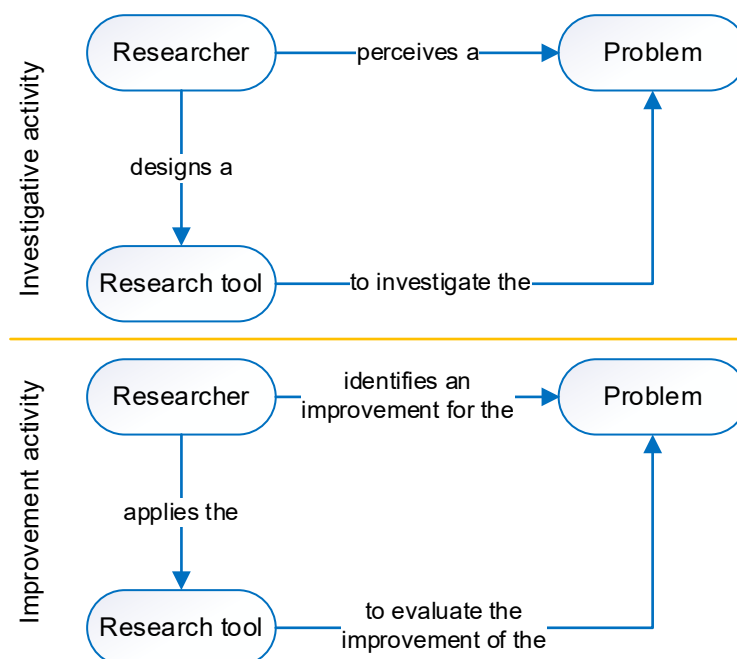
Investigative activity

Researcher

perceives a

Problem

designs a

Research tool

to investigate the

Improvement activity

Researcher

identifies an improvement for the

Problem

applies the

Research tool

to evaluate the improvement of the